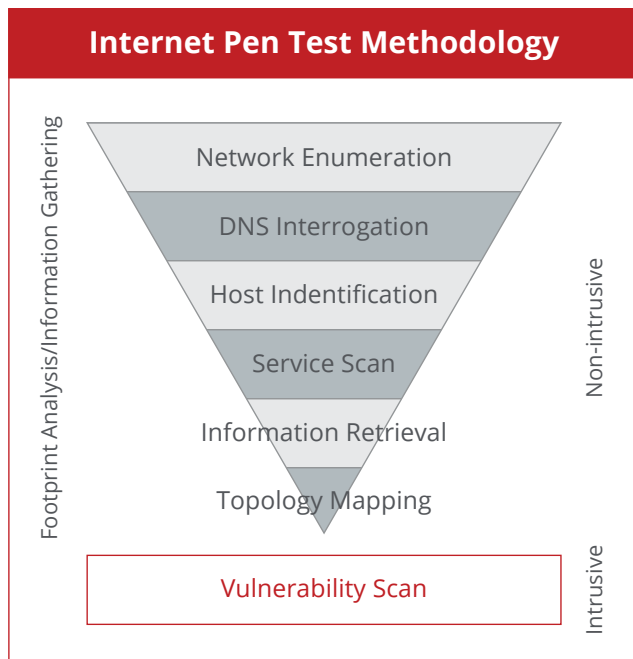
Internet Pen Test Methodology

Footprint Analysis/Information Gathering

Network Enumeration

DNS Interrogation

Host Indentification

Service Scan

Information Retrieval

Topology Mapping

Non-intrusive

Vulnerability Scan

Intrusive